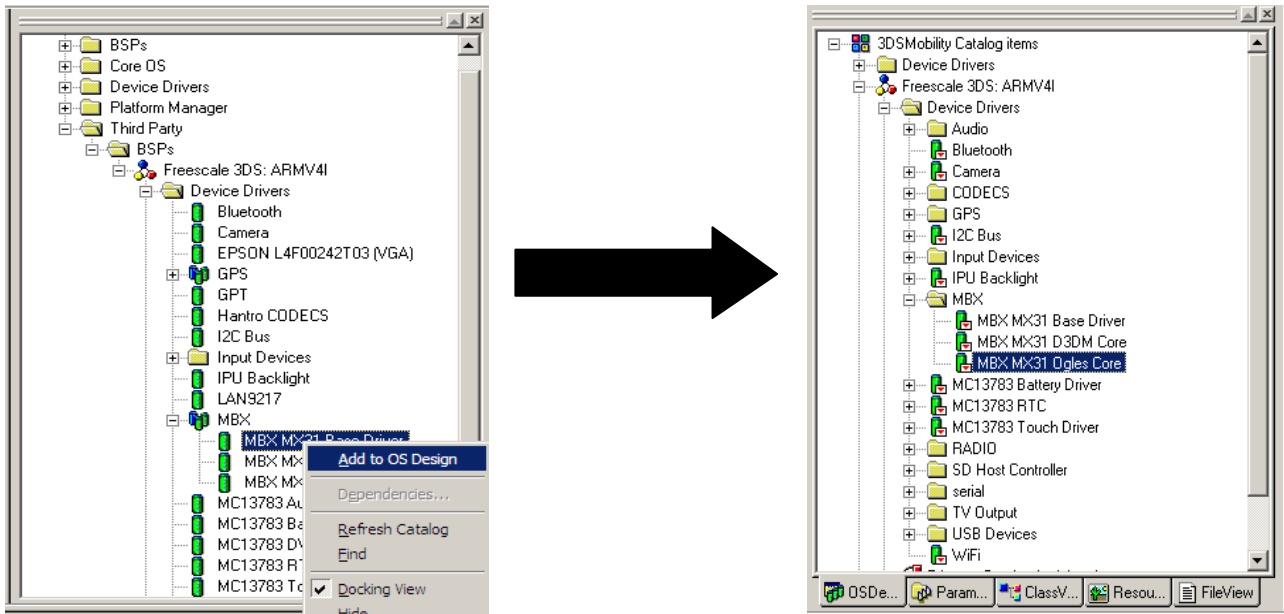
BSPs
Core OS
Device Drivers
Platform Manager
Third Party
BSPs
Freescale 3DS: ARMV4I
Device Drivers
Bluetooth
Camera
EPSON L4F00242T03 (VGA)
GPS
GPT
Hantro CODECS
I2C Bus
Input Devices
IPU Backlight
LAN9217
MBX
MBX MX31 Base Driver
MBX MX
MBX MX
MC13783 Au
MC13783 Ba
MC13783 DV
MC13783 RT
MC13783 To

Add to OS Design
Dependencies...
Refresh Catalog
Find
Docking View
Hide

3DSMobility Catalog items
Device Drivers
Freescale 3DS: ARMV4I
Device Drivers
Audio
Bluetooth
Camera
CODECS
GPS
I2C Bus
Input Devices
IPU Backlight
MBX
MBX MX31 Base Driver
MBX MX31 D3DM Core
MBX MX31 Ogles Core
MC13783 Battery Driver
MC13783 RTC
MC13783 Touch Driver
RADIO
SD Host Controller
serial
TV Output
USB Devices
WiFi

OSDe... Param... ClassV... Resou... FileView